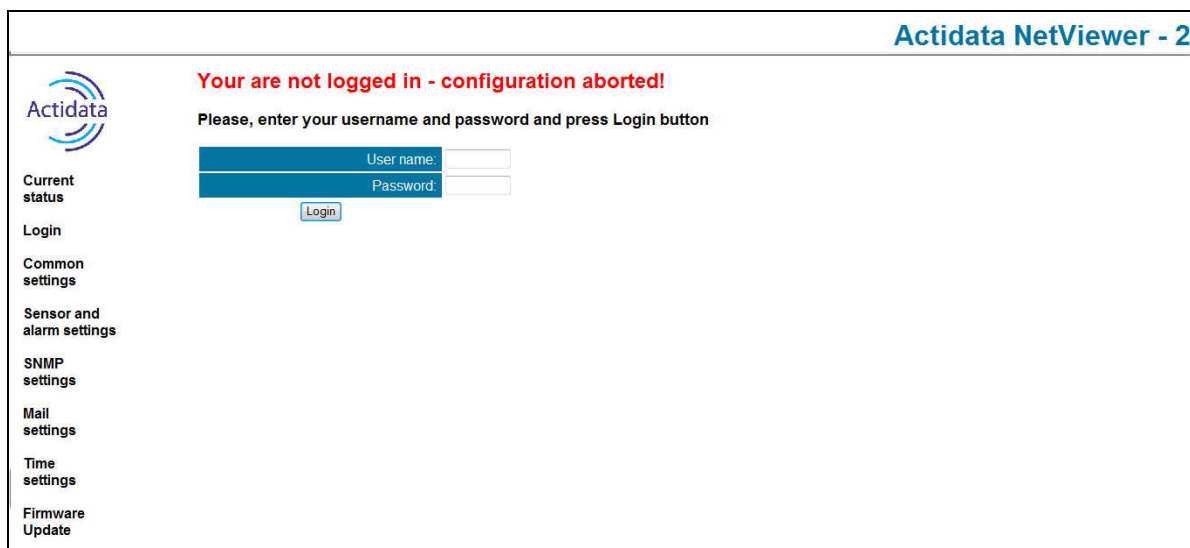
Actidata NetViewer - 2

Actidata

Current status

Login

Common settings

Sensor and alarm settings

SNMP settings

Mail settings

Time settings

Firmware Update

Your are not logged in - configuration aborted!

Please, enter your username and password and press Login button

| User name: | |
|---|---|
| Password: | |

Login